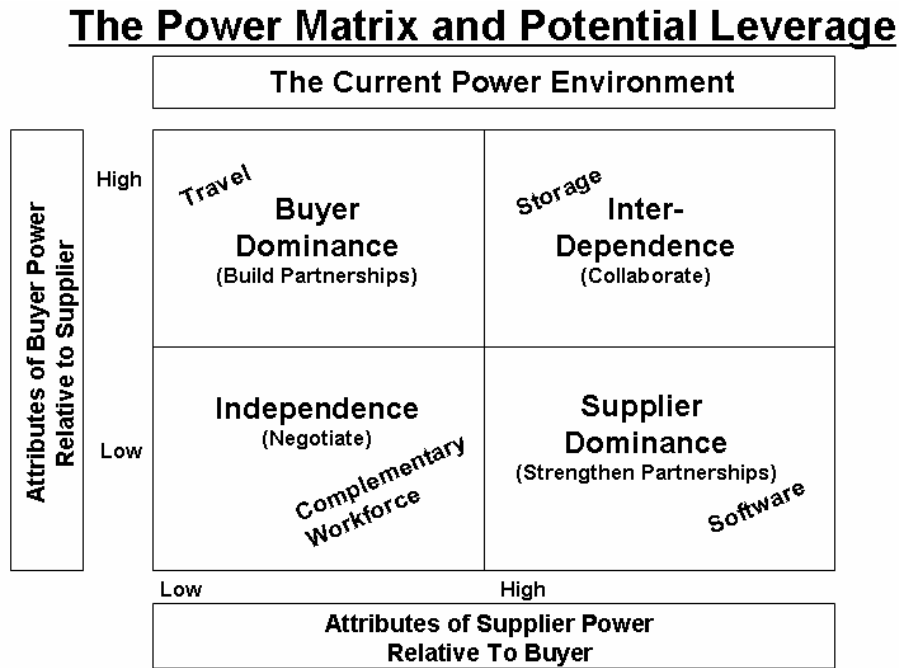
The Power Matrix and Potential Leverage

The Current Power Environment

Attributes of Buyer Power Relative to Supplier

High

Low

Travel

Buyer Dominance
(Build Partnerships)

Storage

Inter-Dependence
(Collaborate)

Independence
(Negotiate)

Complementary Workforce

Supplier Dominance
(Strengthen Partnerships)

Software

Low

High

Attributes of Supplier Power Relative To Buyer